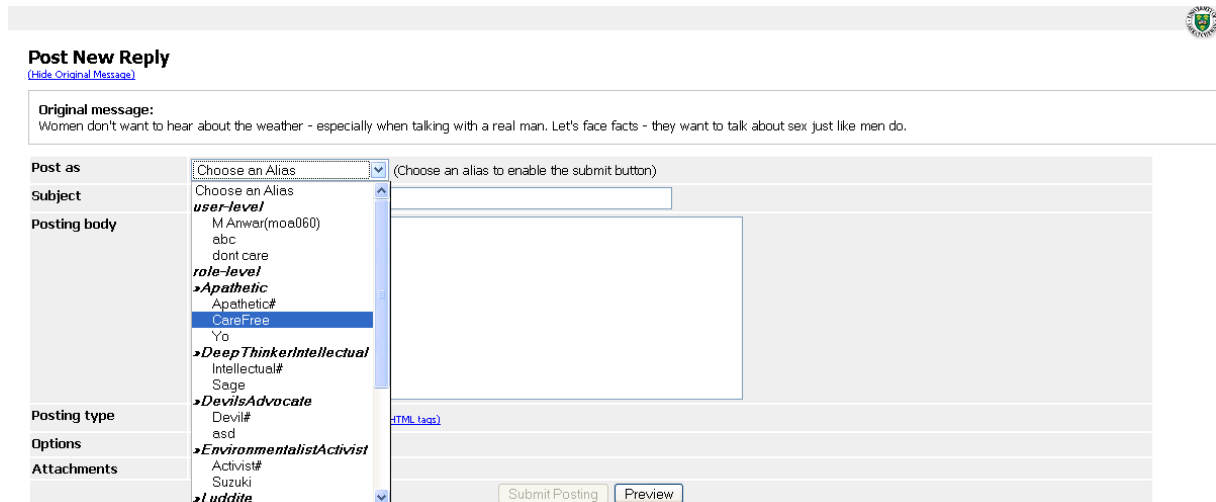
Post New Reply
(Hide Original Message)

Original message:
Women don't want to hear about the weather - especially when talking with a real man. Let's face facts - they want to talk about sex just like men do.

Post as
Choose an Alias
(Choose an alias to enable the submit button)

Subject

Posting body

Posting type

Options

Attachments

Choose an Alias
user-level
M Anwar(moa060)
abc
dont care
role-level
»Apathetic
Apathetic#
CareFree
Yo
»DeepThinkerIntellectual
Intellectual#
Sage
»DevilsAdvocate
Devil#
asd
»EnvironmentalistActivist
Activist#
Suzuki
»Luddite

HTML tags)

Submit Posting
Preview